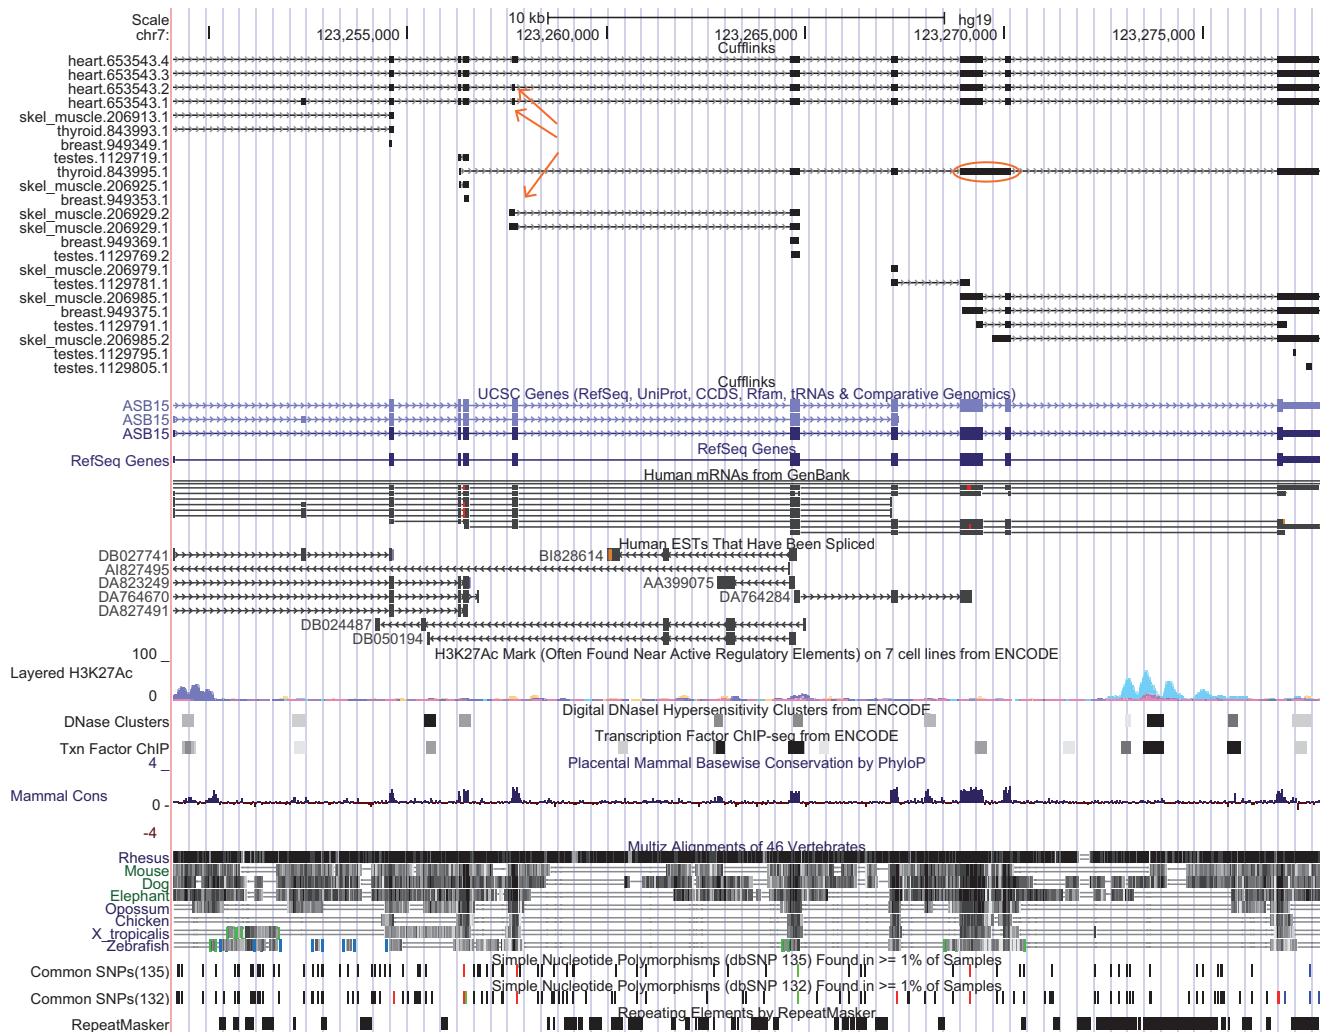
Scale
chr7:
10 kb
hg19
123,255,000
123,260,000
123,265,000
123,270,000
123,275,000
Cufflinks
heart.653543.4
heart.653543.3
heart.653543.2
heart.653543.1
skel_muscle.206913.1
thyroid.843993.1
breast.949349.1
testes.1129719.1
thyroid.843995.1
skel_muscle.206925.1
breast.949353.1
skel_muscle.206929.2
skel_muscle.206929.1
breast.949369.1
testes.1129769.2
skel_muscle.206979.1
testes.1129781.1
skel_muscle.206985.1
breast.949375.1
testes.1129791.1
skel_muscle.206985.2
testes.1129795.1
testes.1129805.1
Cufflinks
UCSC Genes (RefSeq, UniProt, CCDS, Rfam, tRNAs & Comparative Genomics)
ASB15
ASB15
ASB15
RefSeq Genes
RefSeq Genes
Human mRNAs from GenBank
Human ESTs That Have Been Spliced
DB027741
AI827495
DA823249
DA764670
DA827491
BI828614
AA399075
DA764284
DB024487
DB050194
100 _
H3K27Ac Mark (Often Found Near Active Regulatory Elements) on 7 cell lines from ENCODE
Layered H3K27Ac
0
Digital DNaseI Hypersensitivity Clusters from ENCODE
DNase Clusters
Transcription Factor ChIP-seq from ENCODE
Txn Factor ChIP
4 _
Placental Mammal Basewise Conservation by PhyloP
Mammal Cons
0 -
-4
Multiz Alignments of 46 Vertebrates
Rhesus
Mouse
Dog
Elephant
Opossum
Chicken
X_tropicalis
Zebrafish
Simple Nucleotide Polymorphisms (dbSNP 135) Found in >= 1% of Samples
Common SNPs(135)
Simple Nucleotide Polymorphisms (dbSNP 132) Found in >= 1% of Samples
Common SNPs(132)
Repeating Elements by RepeatMasker
RepeatMasker